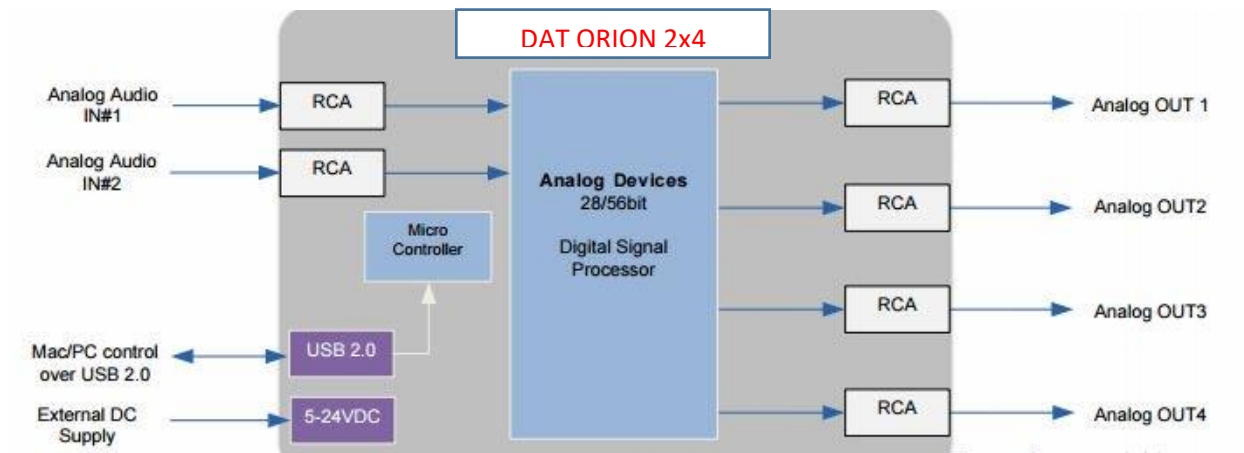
DAT ORION 2x4

Analog Audio IN#1

RCA

Analog Audio IN#2

RCA

Micro Controller

Analog Devices
28/56bit

Digital Signal Processor

RCA

Analog OUT 1

RCA

Analog OUT2

RCA

Analog OUT3

RCA

Analog OUT4

Mac/PC control over USB 2.0

USB 2.0

External DC Supply

5-24VDC